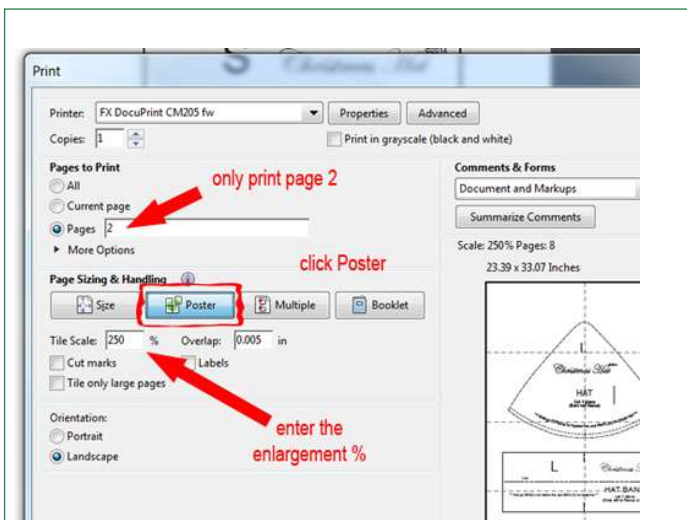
Print

Printer: FX DocuPrint CM205 fw
Properties
Advanced
Copies: 1
Print in grayscale (black and white)

Pages to Print
All
Current page
Pages 2
More Options

only print page 2

Page Sizing & Handling
click Poster
Size
Poster
Multiple
Booklet

Tile Scale: 250 %
Overlap: 0.005 in
Cut marks
Labels
Tile only large pages

enter the enlargement %

Orientation:
Portrait
Landscape

Comments & Forms
Document and Markups
Summarize Comments
Scale: 250% Pages: 8
23.39 x 33.07 Inches

L
HAT
L
HAT BAN